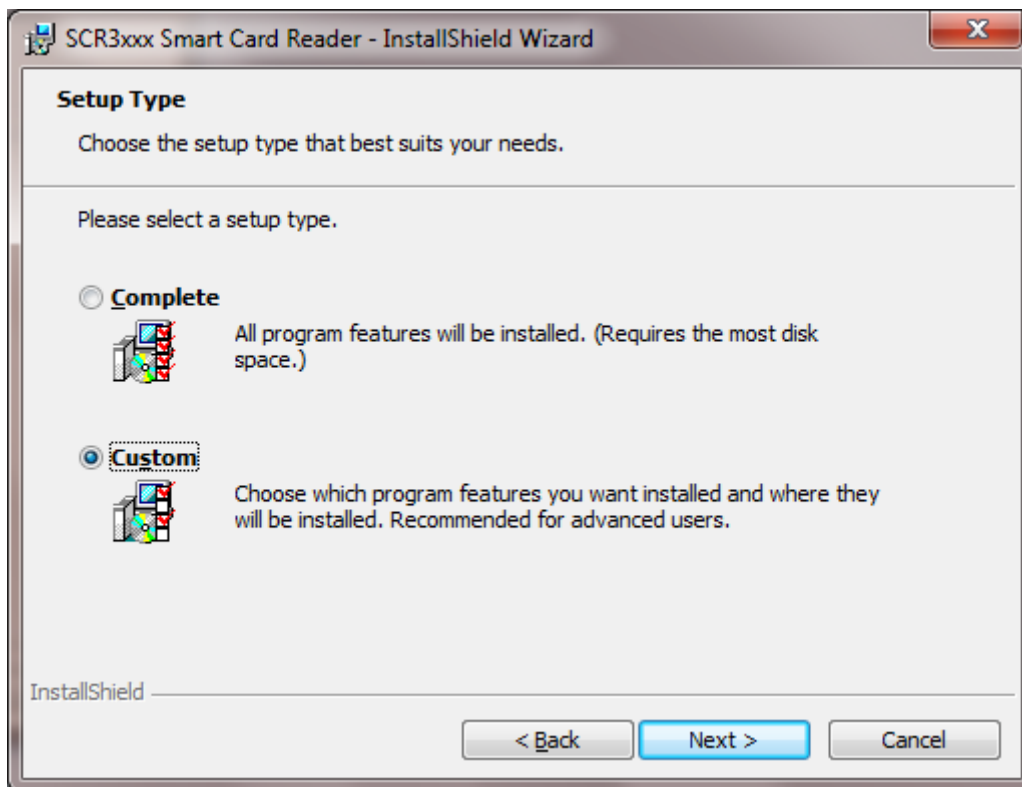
SCR3xxx Smart Card Reader - InstallShield Wizard

Setup Type

Choose the setup type that best suits your needs.

Please select a setup type.

Complete

All program features will be installed. (Requires the most disk space.)

Custom

Choose which program features you want installed and where they will be installed. Recommended for advanced users.

InstallShield

< Back

Next >

Cancel